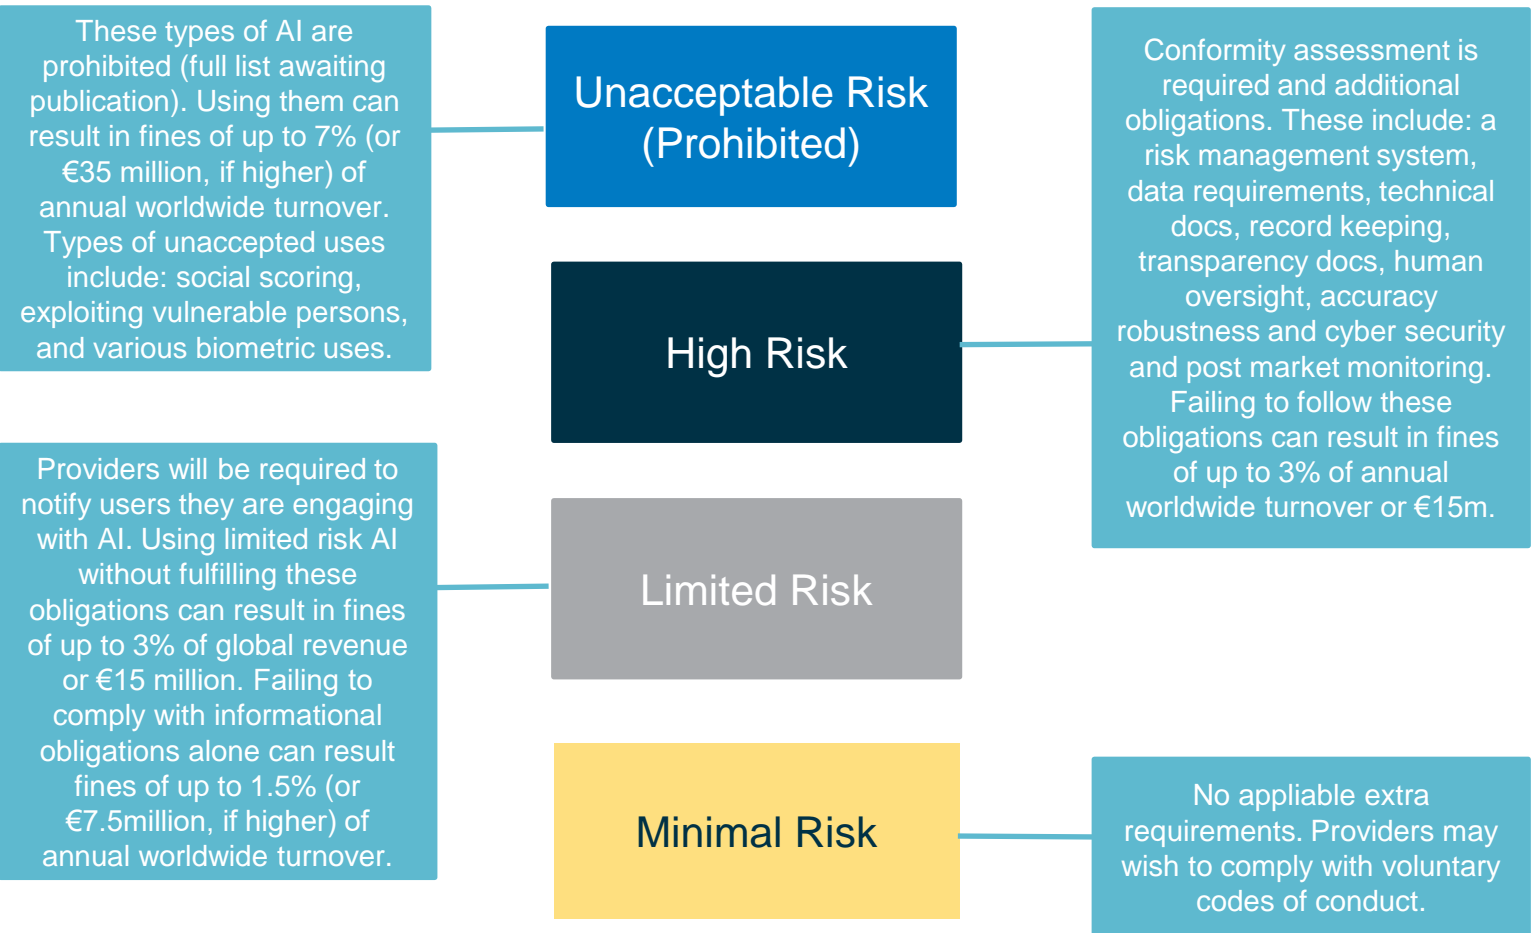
These types of AI are prohibited (full list awaiting publication). Using them can result in fines of up to 7% (or €35 million, if higher) of annual worldwide turnover. Types of unaccepted uses include: social scoring, exploiting vulnerable persons, and various biometric uses.

Unacceptable Risk (Prohibited)

Conformity assessment is required and additional obligations. These include: a risk management system, data requirements, technical docs, record keeping, transparency docs, human oversight, accuracy robustness and cyber security and post market monitoring. Failing to follow these obligations can result in fines of up to 3% of annual worldwide turnover or €15m.

High Risk

Providers will be required to notify users they are engaging with AI. Using limited risk AI without fulfilling these obligations can result in fines of up to 3% of global revenue or €15 million. Failing to comply with informational obligations alone can result fines of up to 1.5% (or €7.5million, if higher) of annual worldwide turnover.

Limited Risk

Minimal Risk

No appliable extra requirements. Providers may wish to comply with voluntary codes of conduct.